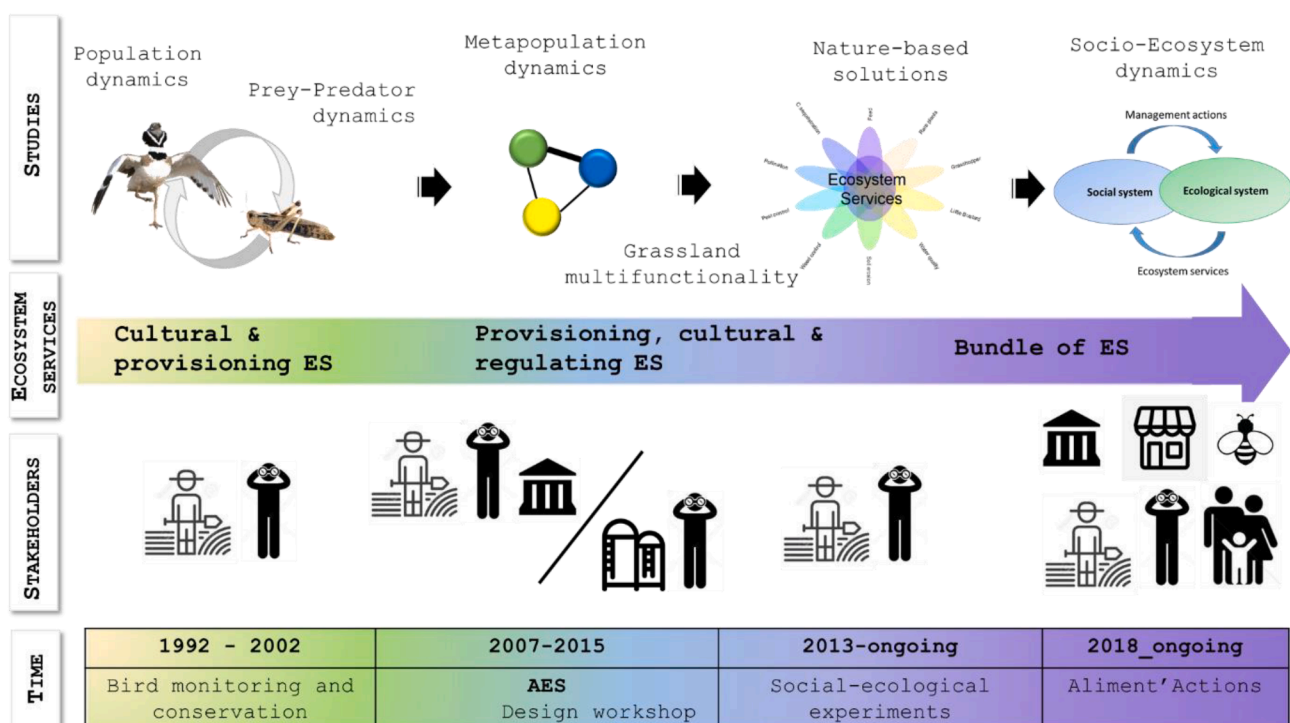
STUDIES

Population dynamics

Prey-Predator dynamics

Metapopulation dynamics

Nature-based solutions

Ecosystem Services

Grassland multifunctionality

Socio-Ecosystem dynamics

Management actions

Social system

Ecological system

Ecosystem services

ECOSYSTEM SERVICES

Cultural & provisioning ES

Provisioning, cultural & regulating ES

Bundle of ES

STAKEHOLDERS

TIME

| 1992 - 2002 | 2007-2015 | 2013-ongoing | 2018_ongoing |
|---|---|---|---|
| Bird monitoring and conservation | AES Design workshop | Social-ecological experiments | Aliment'Actions |